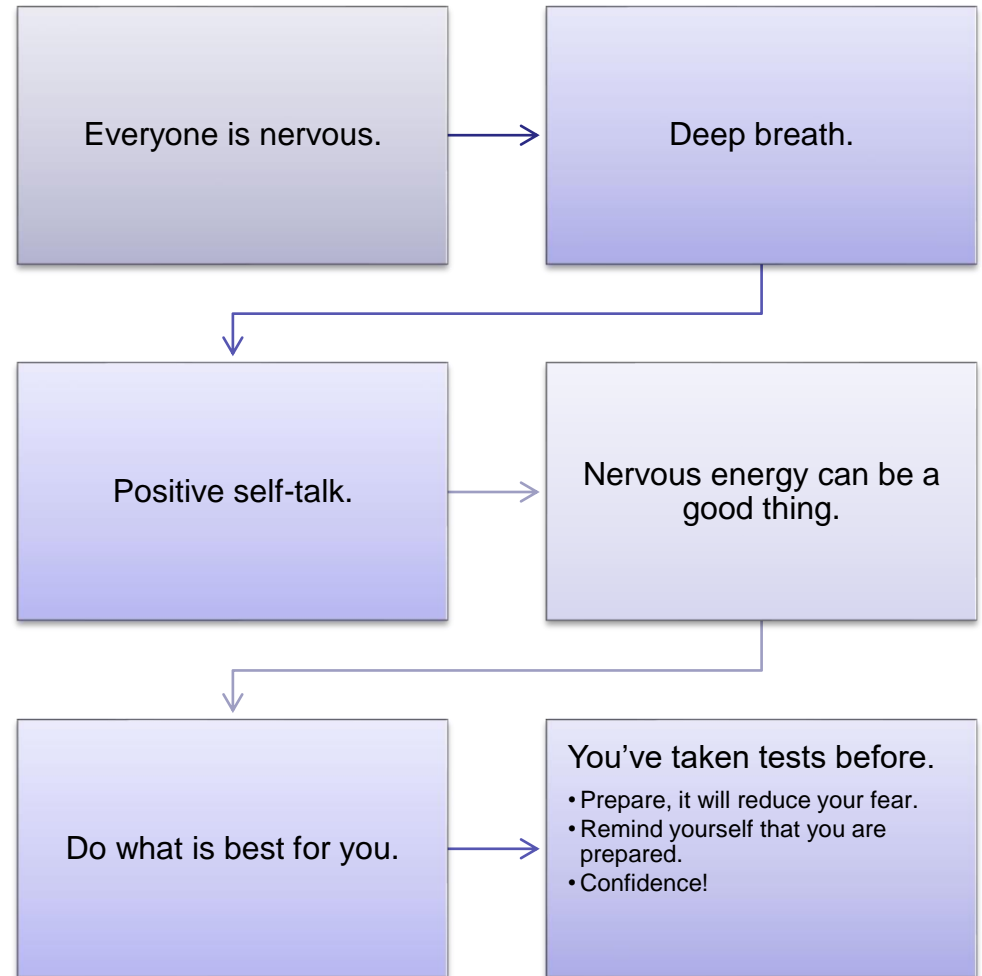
Everyone is nervous.

Deep breath.

Positive self-talk.

Nervous energy can be a good thing.

Do what is best for you.

You’ve taken tests before.

- Prepare, it will reduce your fear.
- Remind yourself that you are prepared.
- Confidence!